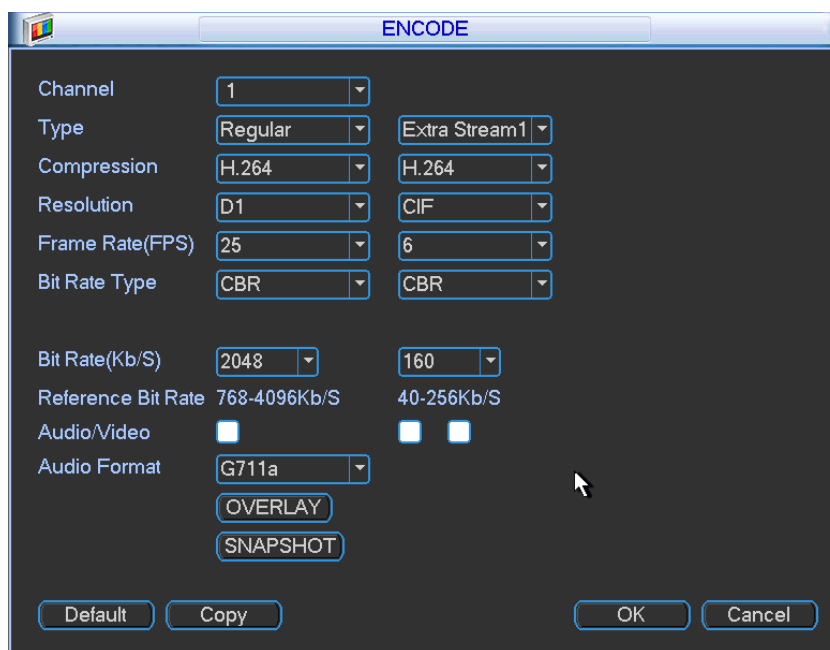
ENCODE

Channel 1
Type Regular Extra Stream1
Compression H.264 H.264
Resolution D1 CIF
Frame Rate(FPS) 25 6
Bit Rate Type CBR CBR

Bit Rate(Kb/S) 2048 160
Reference Bit Rate 768-4096Kb/S 40-256Kb/S
Audio/Video
Audio Format G711a
OVERLAY
SNAPSHOT

Default Copy OK Cancel